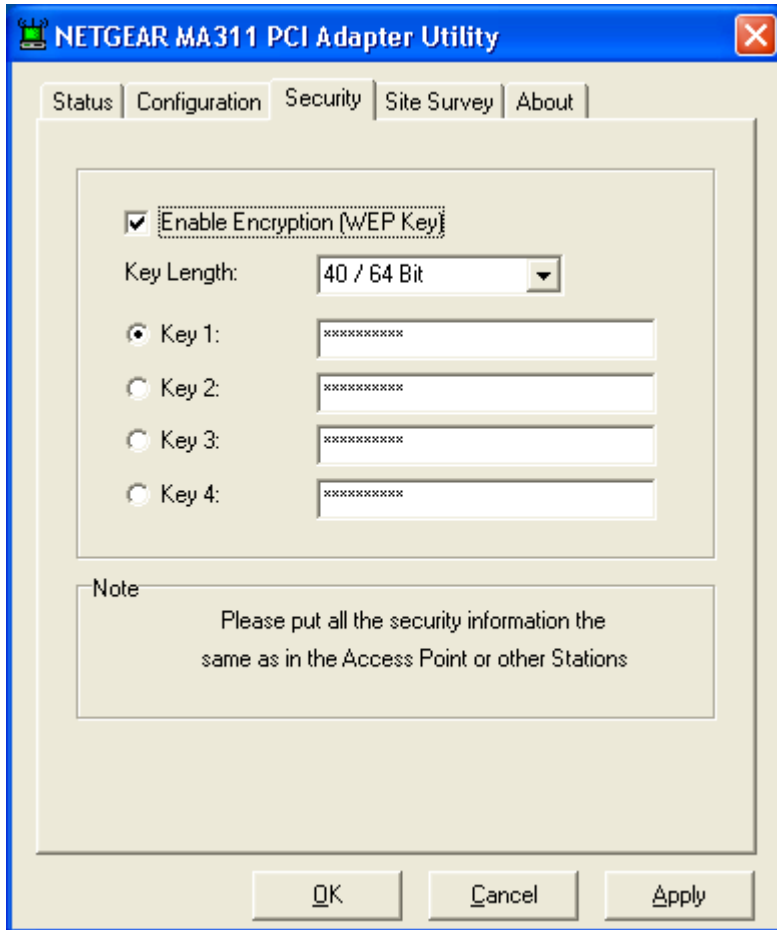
NETGEAR MA311 PCI Adapter Utility

Status | Configuration | Security | Site Survey | About

Enable Encryption (WEP Key)

Key Length: 40 / 64 Bit

Key 1: **********

Key 2: **********

Key 3: **********

Key 4: **********

Note

Please put all the security information the same as in the Access Point or other Stations

OK Cancel Apply